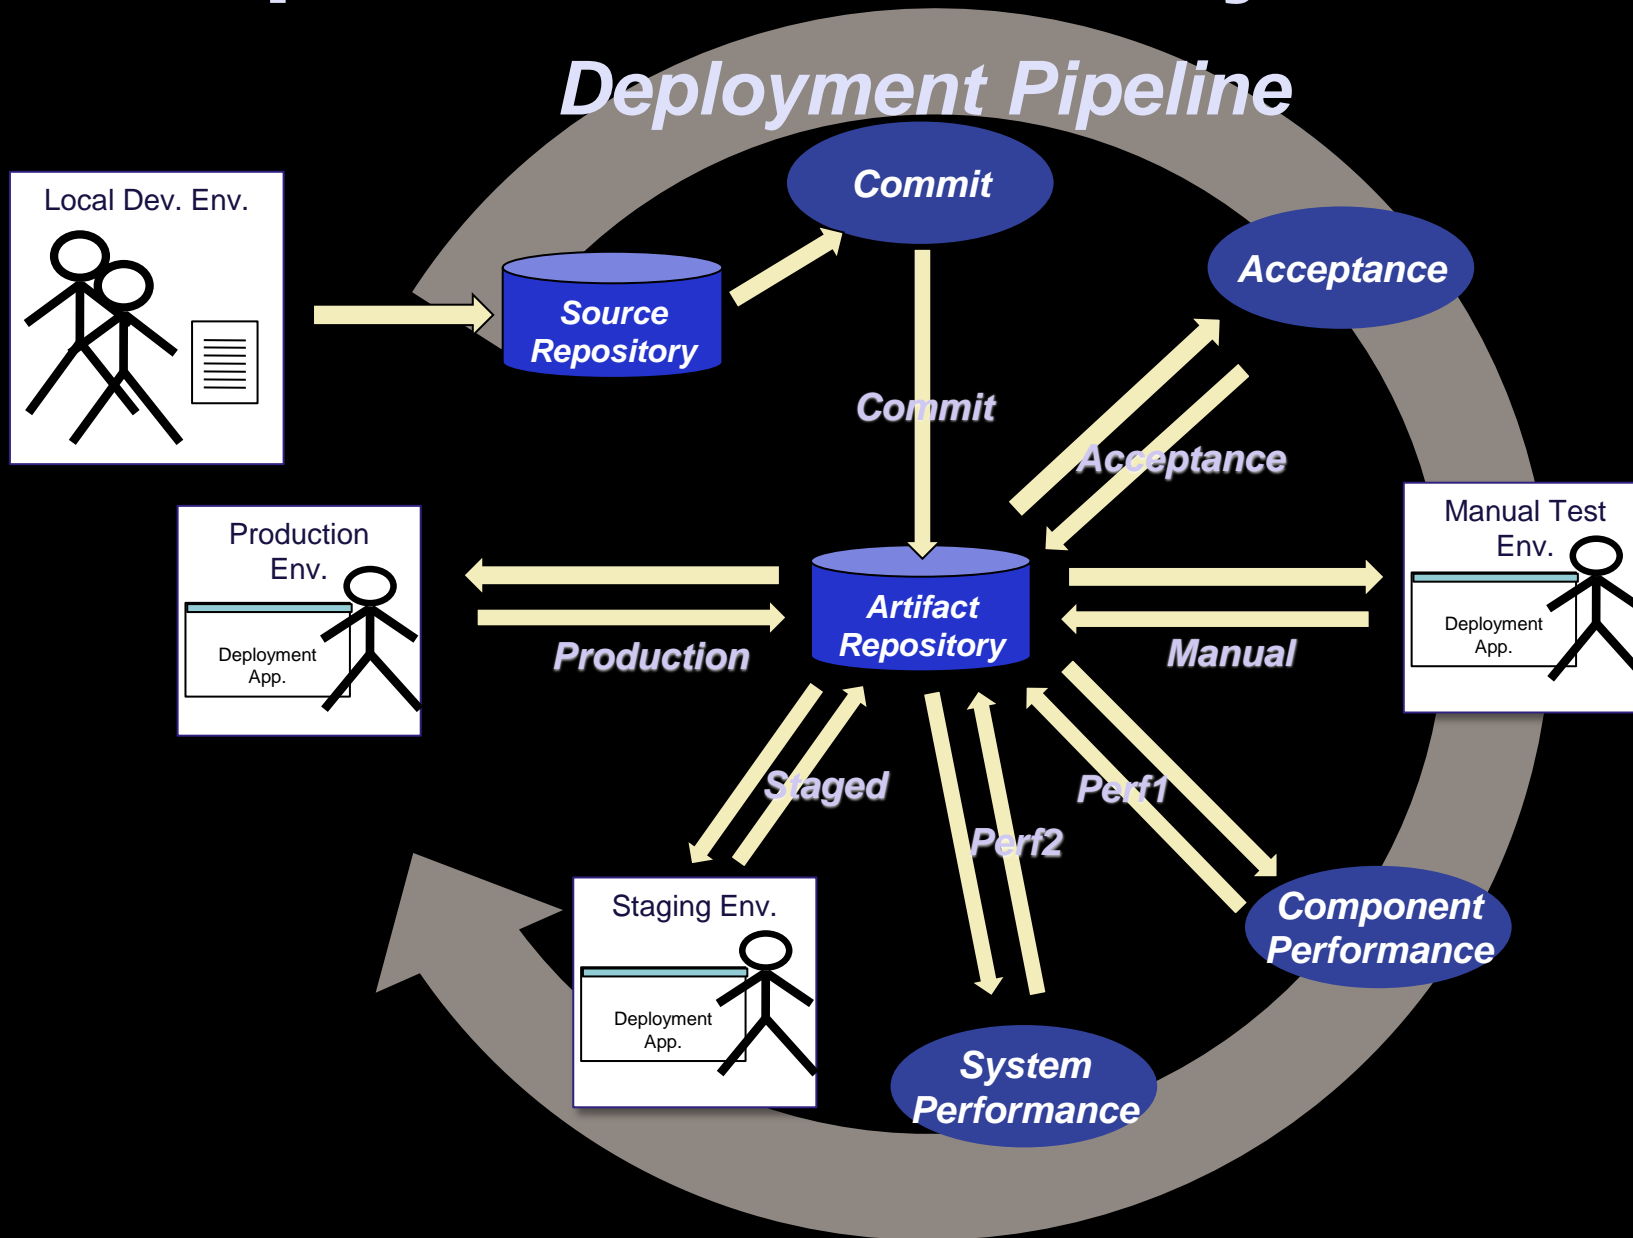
Deployment Pipeline

Local Dev. Env.

Source Repository

Commit

Acceptance

Commit

Acceptance

Production Env.

Deployment App.

Artifact Repository

Production

Manual

Manual Test Env.

Deployment App.

Staged

Perf1

Perf2

Staging Env.

Deployment App.

Component Performance

System Performance